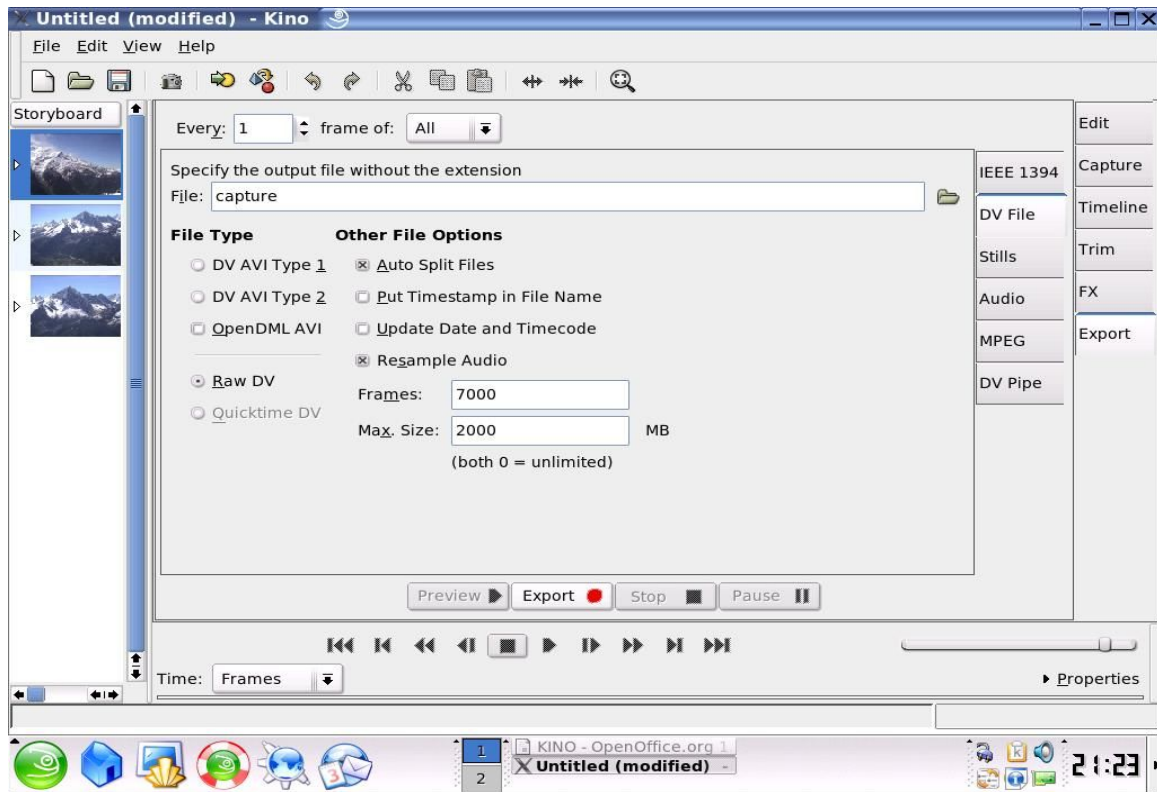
Untitled (modified) - Kino

File Edit View Help

Storyboard

Every: 1 frame of: All

Specify the output file without the extension
File: capture

File Type
DV AVI Type 1
DV AVI Type 2
OpenDML AVI
Raw DV
Quicktime DV

Other File Options
Auto Split Files
Put Timestamp in File Name
Update Date and Timecode
Resample Audio
Frames: 7000
Max. Size: 2000 MB
(both 0 = unlimited)

IEEE 1394
DV File
Stills
Audio
MPEG
DV Pipe

Edit
Capture
Timeline
Trim
FX
Export

Preview Export Stop Pause

Time: Frames

Properties

1
2
KINO - OpenOffice.org 1
Untitled (modified)

21:23